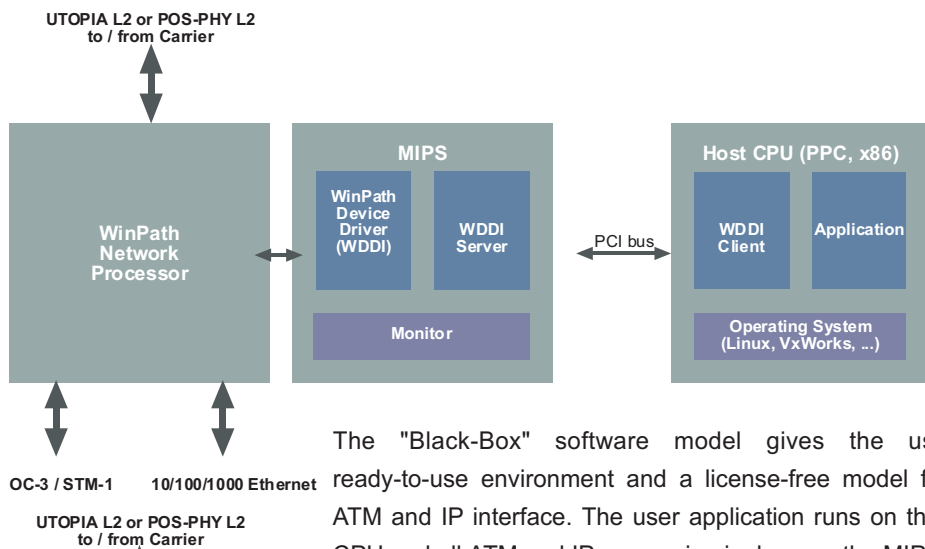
UTOPIA L2 or POS-PHY L2
to / from Carrier

WinPath
Network
Processor

MIPS

WinPath
Device
Driver
(WDDI)

WDDI
Server

Monitor

PCI bus

Host CPU (PPC, x86)

WDDI
Client

Application

Operating System
(Linux, VxWorks, ..)

OC-3 / STM-1

10/100/1000 Ethernet

UTOPIA L2 or POS-PHY L2
to / from Carrier

The "Black-Box" software model gives the us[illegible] ready-to-use environment and a license-free model f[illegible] ATM and IP interface. The user application runs on th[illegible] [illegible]